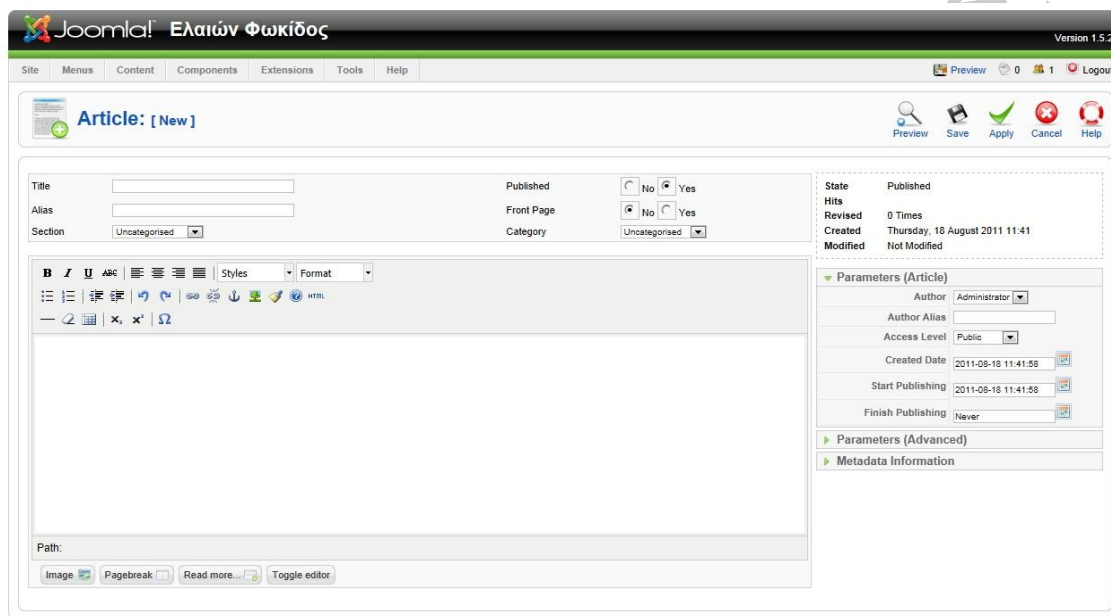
Joomla! Ελαιών Φωκίδος

Version 1.5.2

Site Menus Content Components Extensions Tools Help

Preview 0 1 Logout

Article: [ New ]

Preview Save Apply Cancel Help

Title

Alias

Section Uncategorised

Published No Yes

Front Page No Yes

Category Uncategorised

| | |
|---|---|
| State | Published |
| Hits | |
| Revised | 0 Times |
| Created | Thursday, 18 August 2011 11:41 |
| Modified | Not Modified |

B I U ABC Styles Format

HTML

$x_2$ $x^2$ $\Omega$

Path:

Image Pagebreak Read more... Toggle editor

Parameters (Article)

Author Administrator

Author Alias

Access Level Public

Created Date 2011-08-18 11:41:58

Start Publishing 2011-08-18 11:41:58

Finish Publishing Never

Parameters (Advanced)

Metadata Information